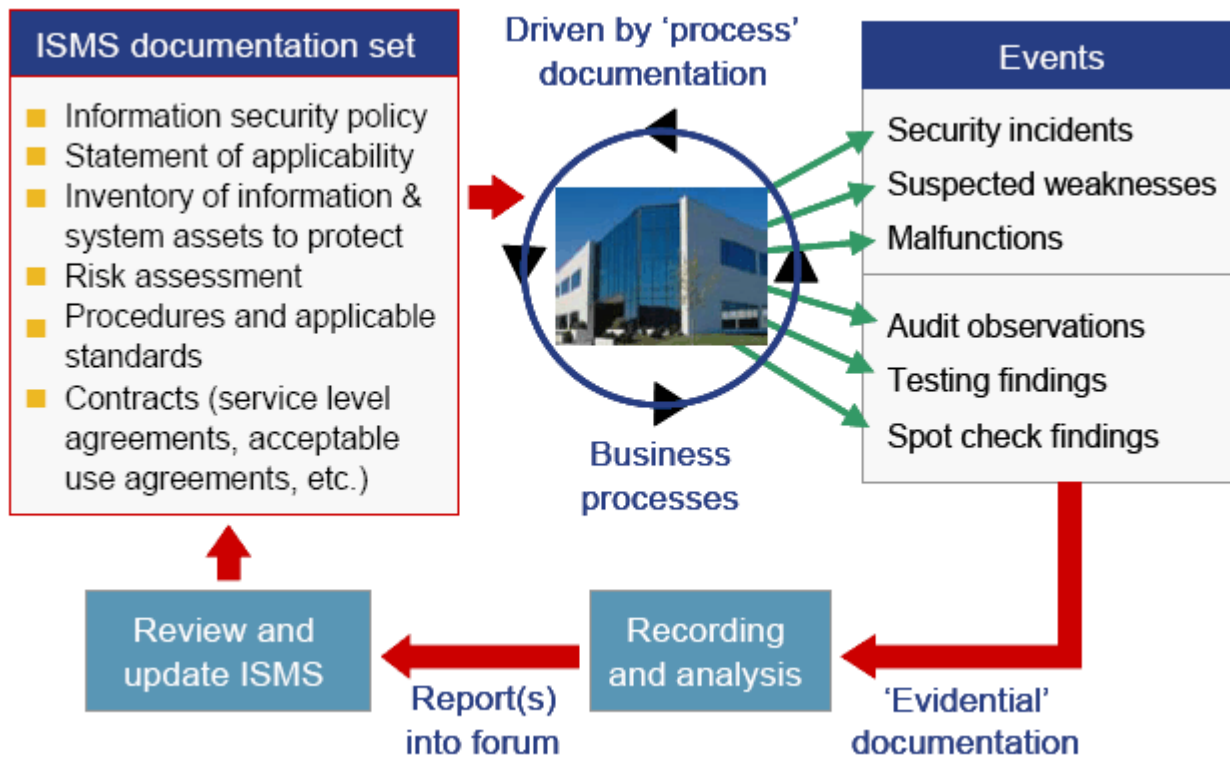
ISMS documentation set

Information security policy
Statement of applicability
Inventory of information & system assets to protect
Risk assessment
Procedures and applicable standards
Contracts (service level agreements, acceptable use agreements, etc.)

Driven by 'process' documentation

Business processes

Events

Security incidents
Suspected weaknesses
Malfunctions

Audit observations
Testing findings
Spot check findings

'Evidential' documentation

Recording and analysis

Report(s) into forum

Review and update ISMS